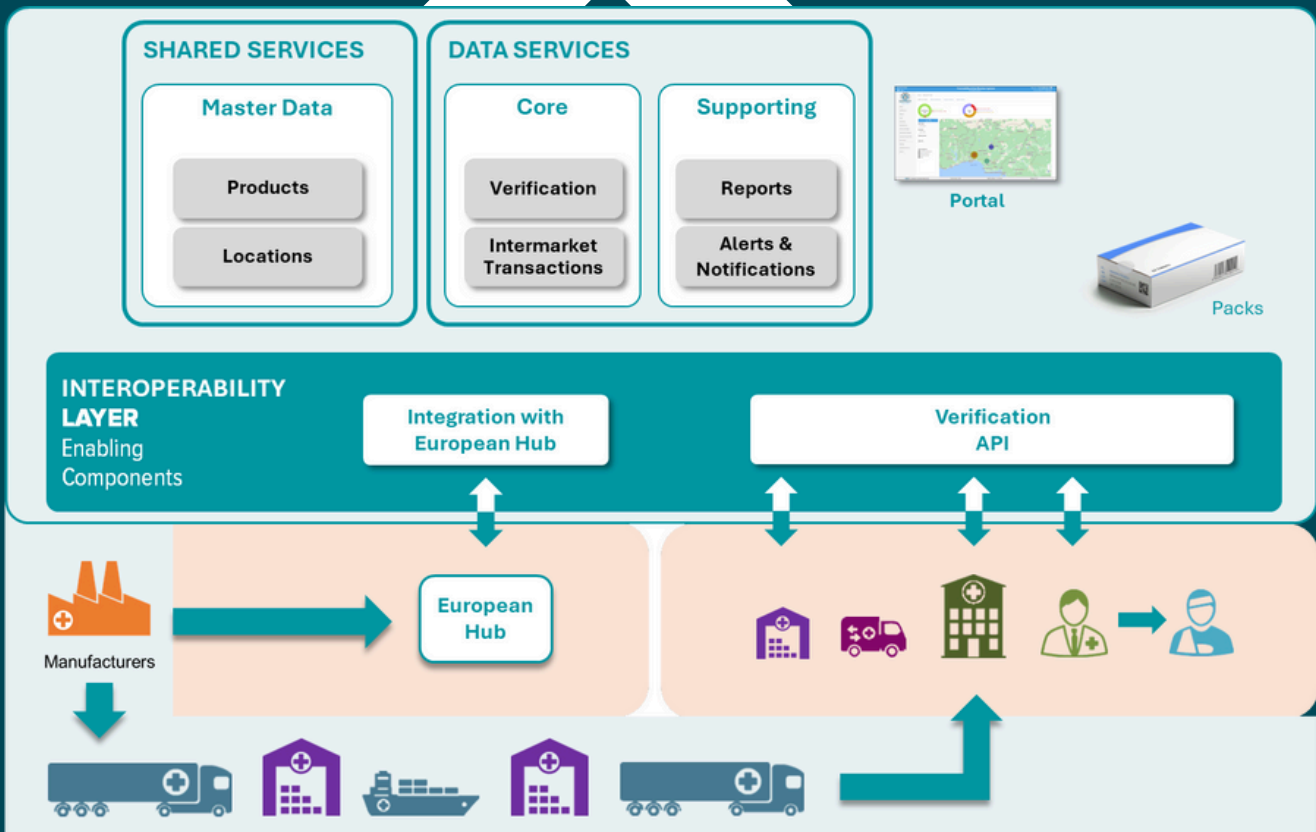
SHARED SERVICES

Master Data

Products

Locations

DATA SERVICES

Core

Verification

Intermarket Transactions

Supporting

Reports

Alerts & Notifications

Portal

Packs

INTEROPERABILITY LAYER
Enabling Components

Integration with European Hub

Verification API

Manufacturers

European Hub